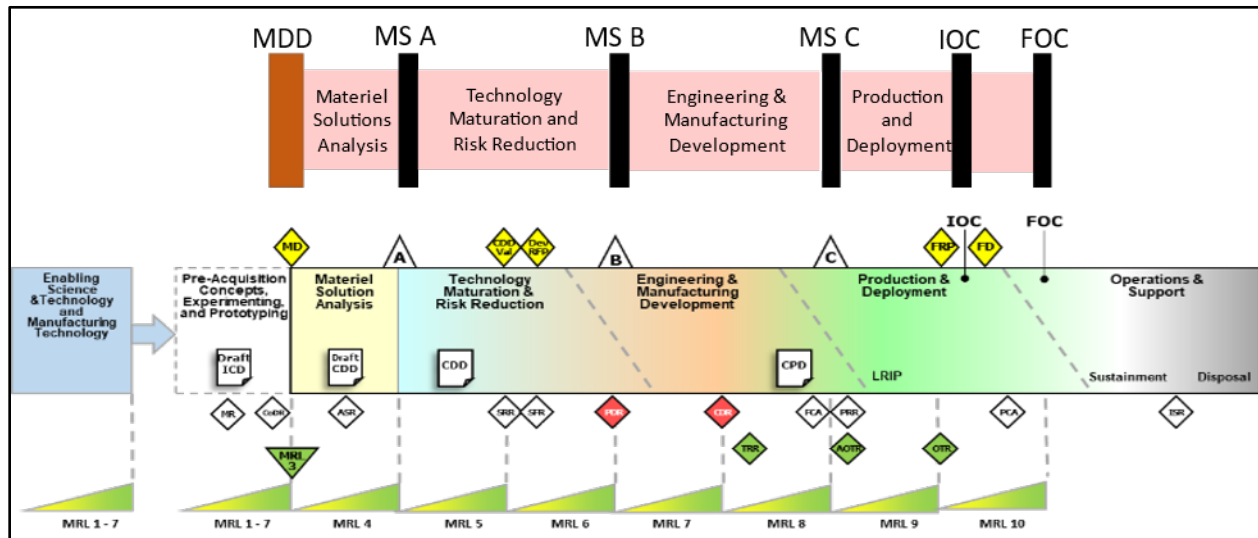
MDD
MS A
MS B
MS C
IOC
FOC

Materiel Solutions Analysis

Technology Maturation and Risk Reduction

Engineering & Manufacturing Development

Production and Deployment

MD
CDD Val
Dev RFP
A
B
C
FRP
FD
IOC
FOC

Enabling Science &Technology and Manufacturing Technology

Pre-Acquisition Concepts, Experimenting, and Prototyping

Materiel Solution Analysis

Technology Maturation & Risk Reduction

Engineering & Manufacturing Development

Production & Deployment

Operations & Support

Draft ICD
Draft CDD
CDD
CPD
LRIP
Sustainment
Disposal

MR
CoDR
ASR
SRR
SFR
PDR
CDR
FCA
PRR
PCA
ISR

MRL 3
TRR
AOTR
OTR

MRL 1 - 7
MRL 1 - 7
MRL 4
MRL 5
MRL 6
MRL 7
MRL 8
MRL 9
MRL 10